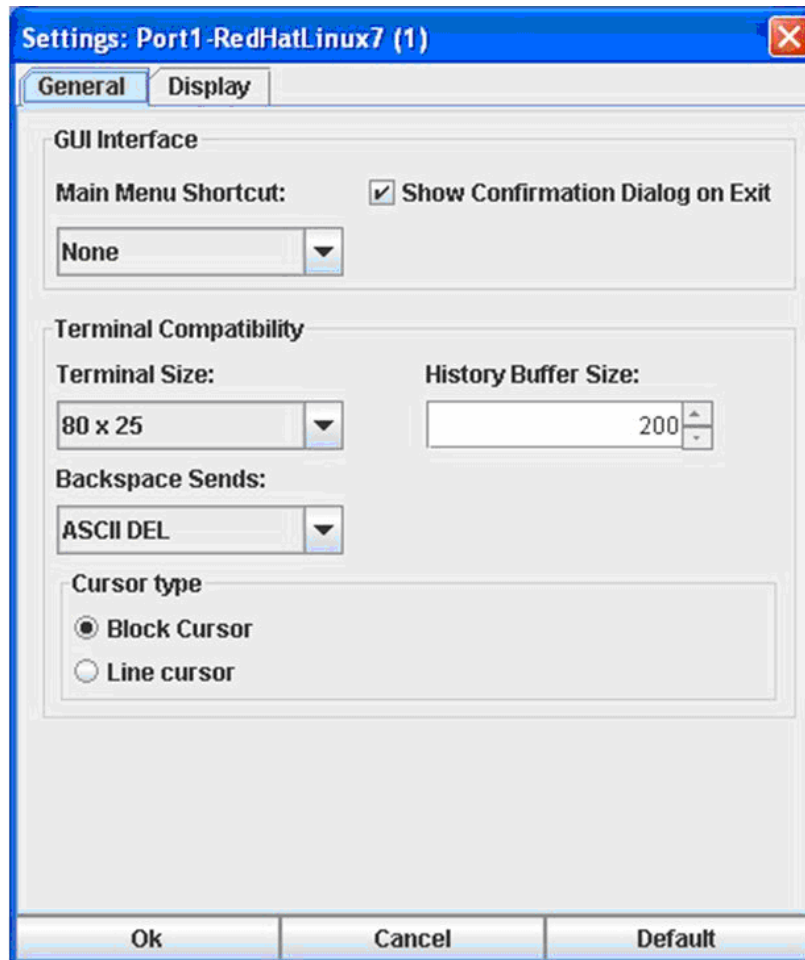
Settings: Port1-RedHatLinux7 (1)

General | Display

GUI Interface

Main Menu Shortcut:

Show Confirmation Dialog on Exit

None

Terminal Compatibility

Terminal Size:

History Buffer Size:

80 x 25

200

Backspace Sends:

ASCII DEL

Cursor type

Block Cursor

Line cursor

Ok | Cancel | Default